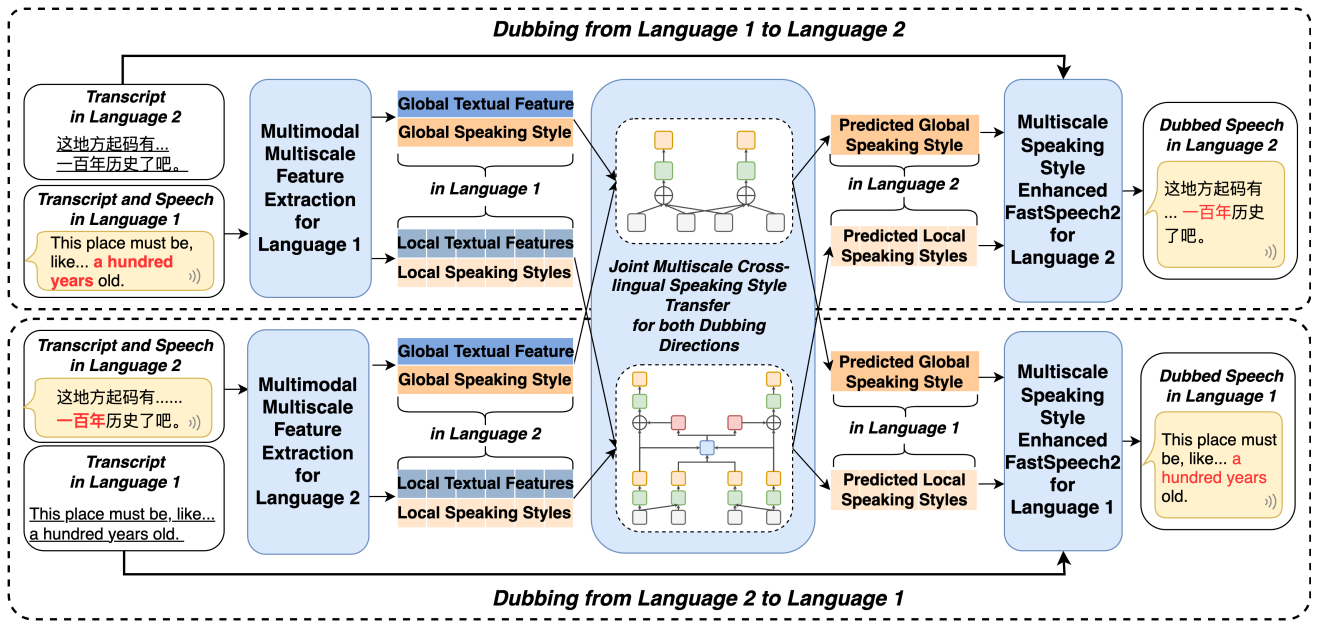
Dubbing from Language 1 to Language 2

Transcript in Language 2

这地方起码有...一百年历史了吧。

Transcript and Speech in Language 1

This place must be, like... a hundred years old.

Multimodal Multiscale Feature Extraction for Language 1

Global Textual Feature

Global Speaking Style

in Language 1

Local Textual Features

Local Speaking Styles

Joint Multiscale Cross-lingual Speaking Style Transfer for both Dubbing Directions

Predicted Global Speaking Style

in Language 2

Predicted Local Speaking Styles

Multiscale Speaking Style Enhanced FastSpeech2 for Language 2

Dubbed Speech in Language 2

这地方起码有... 一百年历史了吧。

Transcript and Speech in Language 2

这地方起码有......一百年历史了吧。

Transcript in Language 1

This place must be, like... a hundred years old.

Multimodal Multiscale Feature Extraction for Language 2

Global Textual Feature

Global Speaking Style

in Language 2

Local Textual Features

Local Speaking Styles

Predicted Global Speaking Style

in Language 1

Predicted Local Speaking Styles

Multiscale Speaking Style Enhanced FastSpeech2 for Language 1

Dubbed Speech in Language 1

This place must be, like... a hundred years old.

Dubbing from Language 2 to Language 1